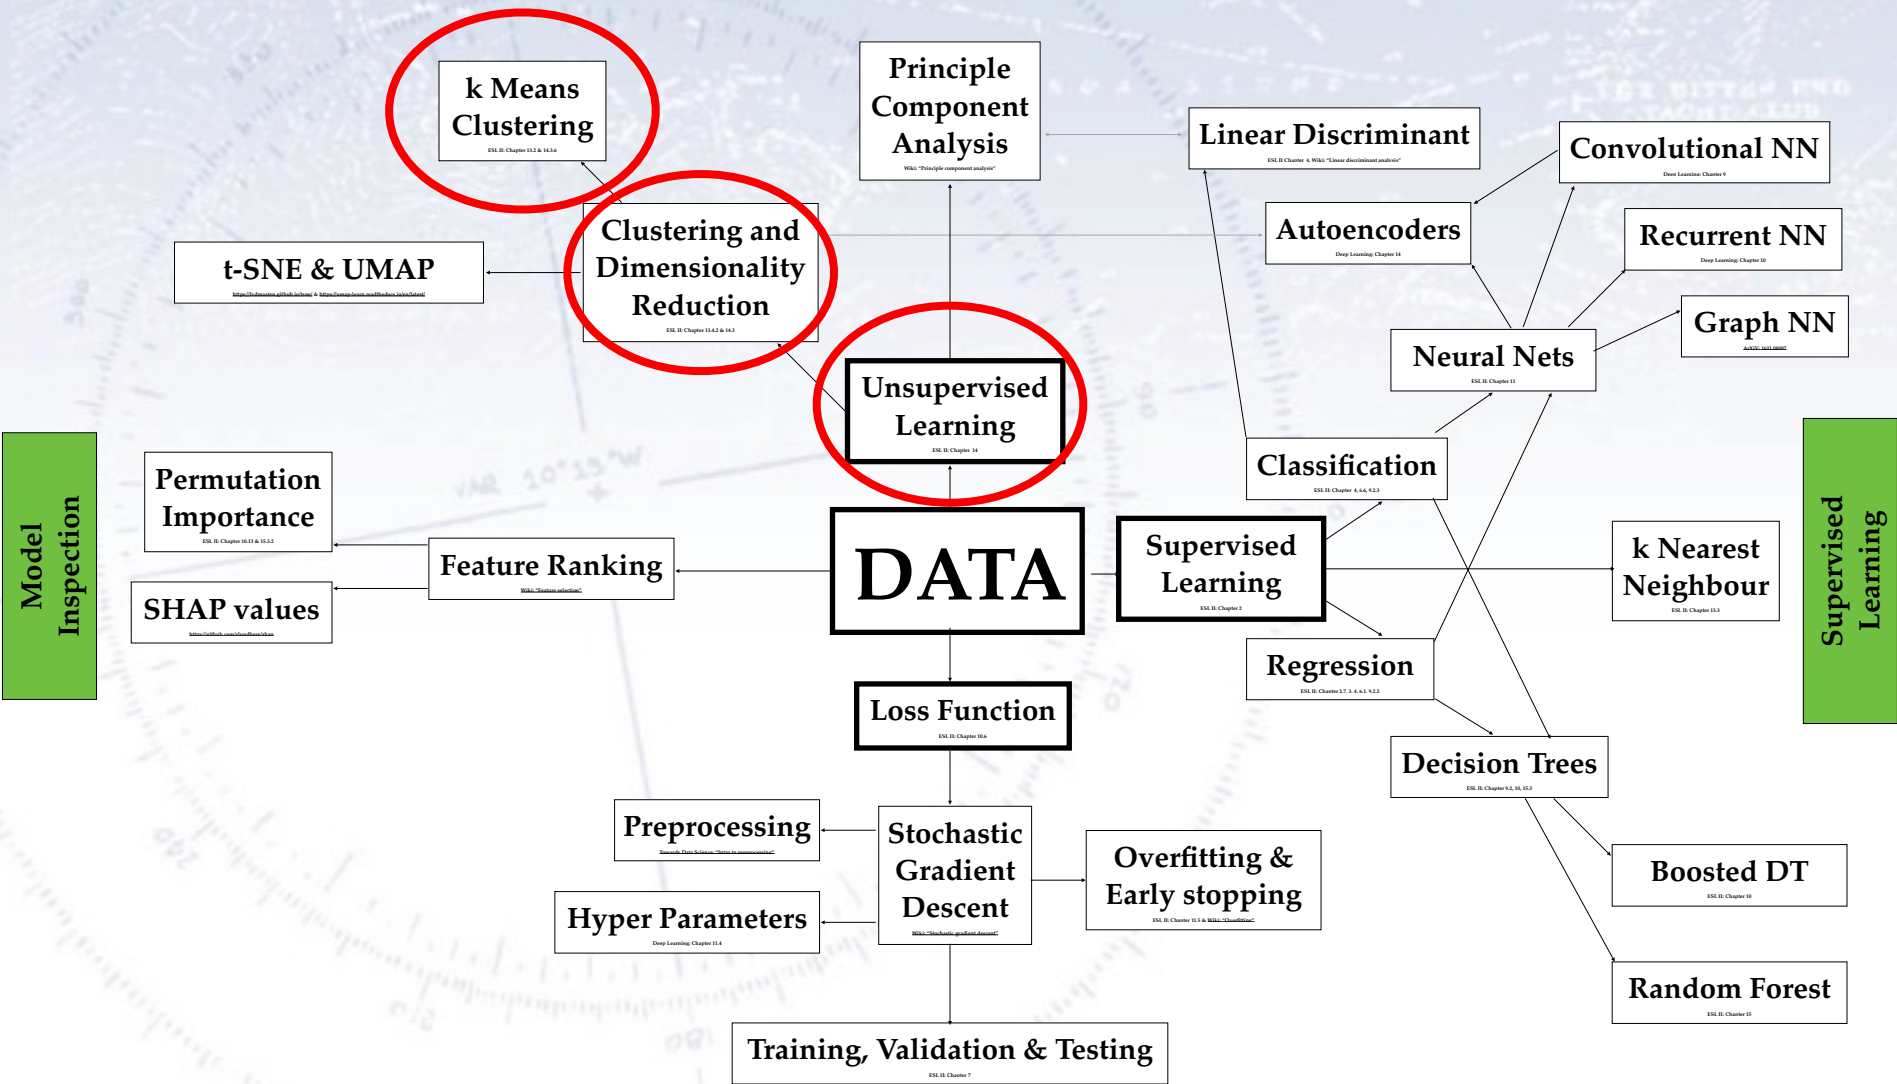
k Means Clustering
ESL II: Chapter 13.2 & 14.3.6

Principle Component Analysis
Wiki: "Principle component analysis"

Linear Discriminant
ESL II Chapter 4, Wiki "Linear discriminant analysis"

Convolutional NN
Deep Learning: Chapter 9

Clustering and Dimensionality Reduction
ESL II: Chapter 13.4.2 & 14.3

t-SNE & UMAP
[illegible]

Autoencoders
Deep Learning: Chapter 14

Recurrent NN
Deep Learning: Chapter 10

Graph NN
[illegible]

Neural Nets
ESL II: Chapter 11

Unsupervised Learning
ESL II: Chapter 14

Model Inspection

Permutation Importance
ESL II: Chapter 10.13 & 15.3.2

Classification
ESL II: Chapter 4, 6.6, 9.2.3

Supervised Learning

Feature Ranking
Wiki: "Feature selection"

DATA

Supervised Learning
ESL II: Chapter 2

k Nearest Neighbour
ESL II: Chapter 13.3

SHAP values
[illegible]

Regression
ESL II: Chapter 2.7, 3, 4, 6.1, 9.2.2

Loss Function
ESL II: Chapter 10.6

Decision Trees
ESL II: Chapter 9.2, 10, 15.3

Preprocessing
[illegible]

Stochastic Gradient Descent
Wiki: "Stochastic gradient descent"

Overfitting & Early stopping
ESL II: Chapter 11.5 & Wiki: "Overfitting"

Boosted DT
ESL II: Chapter 10

Hyper Parameters
Deep Learning: Chapter 11.4

Random Forest
ESL II: Chapter 15

Training, Validation & Testing
ESL II: Chapter 7